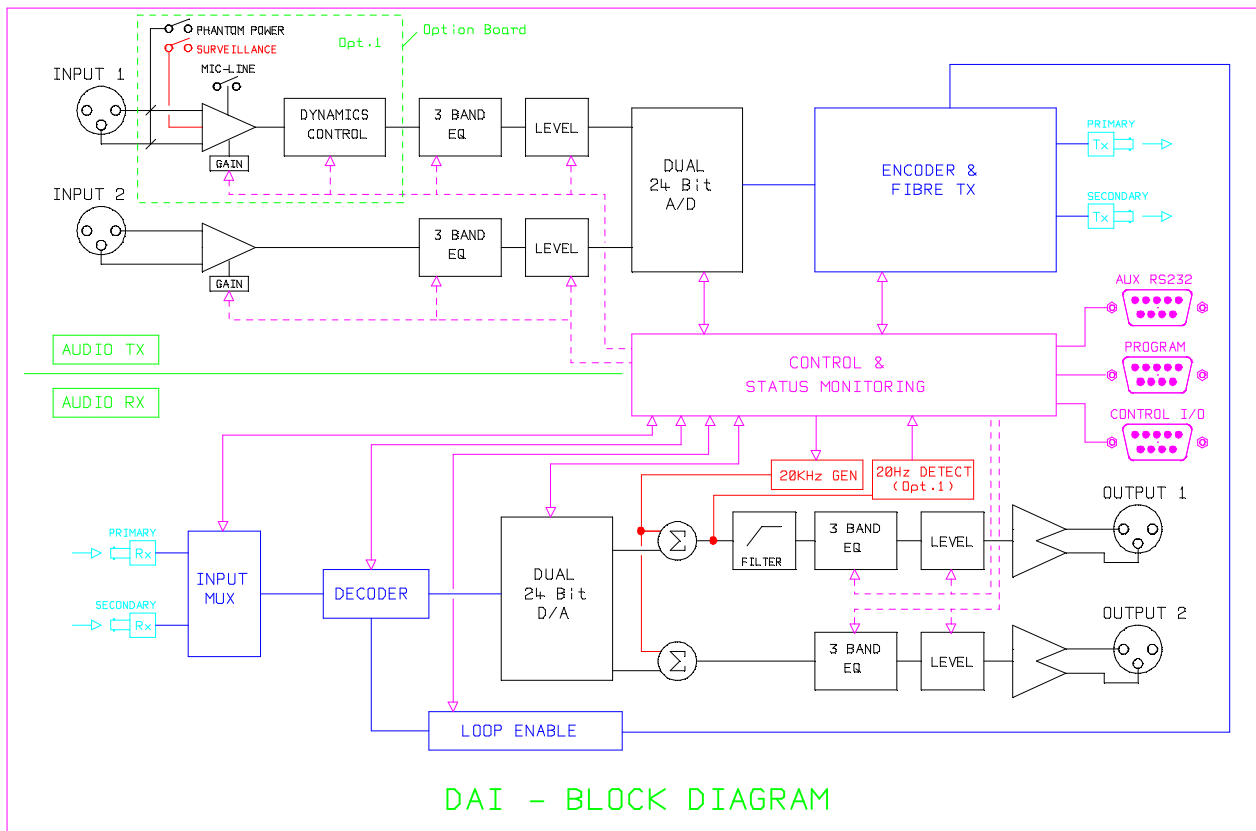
PHANTOM POWER
SURVEILLANCE
Opt.1
Option Board
MIC-LINE
INPUT 1
GAIN
DYNAMICS CONTROL
3 BAND EQ
LEVEL
DUAL 24 Bit A/D
ENCODER & FIBRE TX
PRIMARY
Tx
SECONDARY
Tx
INPUT 2
GAIN
3 BAND EQ
LEVEL
AUX RS232
AUDIO TX
CONTROL & STATUS MONITORING
PROGRAM
AUDIO RX
CONTROL I/O
20KHz GEN
20Hz DETECT (Opt.1)
OUTPUT 1
PRIMARY
Rx
INPUT MUX
DECODER
DUAL 24 Bit D/A
$\Sigma$
FILTER
3 BAND EQ
LEVEL
SECONDARY
Rx
OUTPUT 2
$\Sigma$
3 BAND EQ
LEVEL
LOOP ENABLE
DAI - BLOCK DIAGRAM